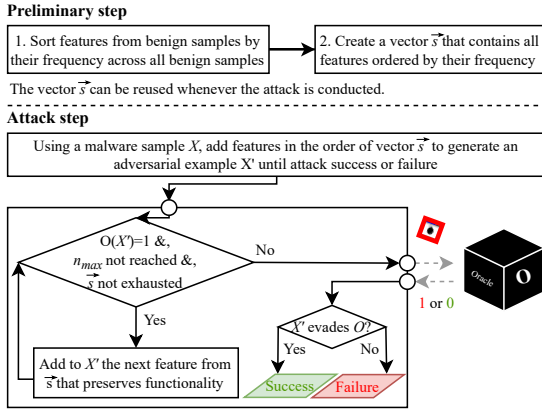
**Preliminary step**

1. Sort features from benign samples by their frequency across all benign samples

2. Create a vector $\vec{s}$ that contains all features ordered by their frequency

The vector $\vec{s}$ can be reused whenever the attack is conducted.

**Attack step**

Using a malware sample $X$, add features in the order of vector $\vec{s}$ to generate an adversarial example X' until attack success or failure

O($X'$)=1 &, $n_{max}$ not reached &, $\vec{s}$ not exhausted

No

Yes

Add to $X'$ the next feature from $\vec{s}$ that preserves functionality

$X'$ evades $O$?

Yes

No

Success

Failure

1 or 0

Oracle

O